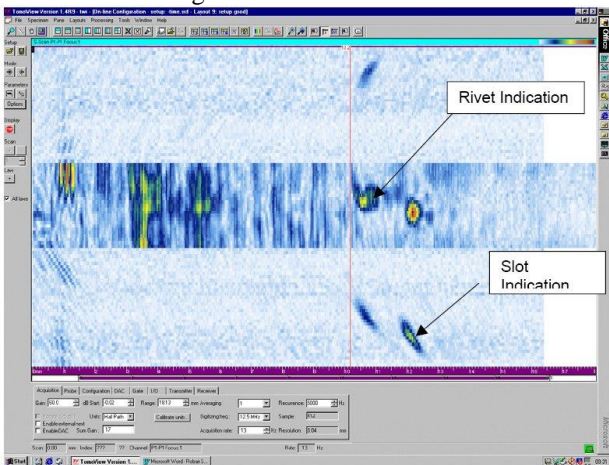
TomoView Version 1.4R9 - twi - [On-line Configuration - setup - time.ut - Layout 9: setup good]

File Specimen Pane Layout Processing Tools Window Help

Setup

Mode

Parameters

Options

Display

Scan

Lens

All lanes

Rivet Indication

Slot Indication

Acquisition Probe Configuration DAC Gate I/O Transmitter Receivers

Gain 50.0 dB Start 0.02 Range 18.13 mm Averaging 1 Recurrence 5000 Hz

Units Half Path Calibrate units Digitizing freq. 12.5 MHz Sample 8bit

Enable external ref

Enable DAC Sum Gain 17 Acquisition rate 1.5 Hz Resolution 0.04 mm

Scan 0.00 mm Index ??? ??? Channel PI-PI Focus 1 Rate 1.3 Hz

Start TomoView Version 1... Microsoft Word - Pulsar 5...

Microsoft